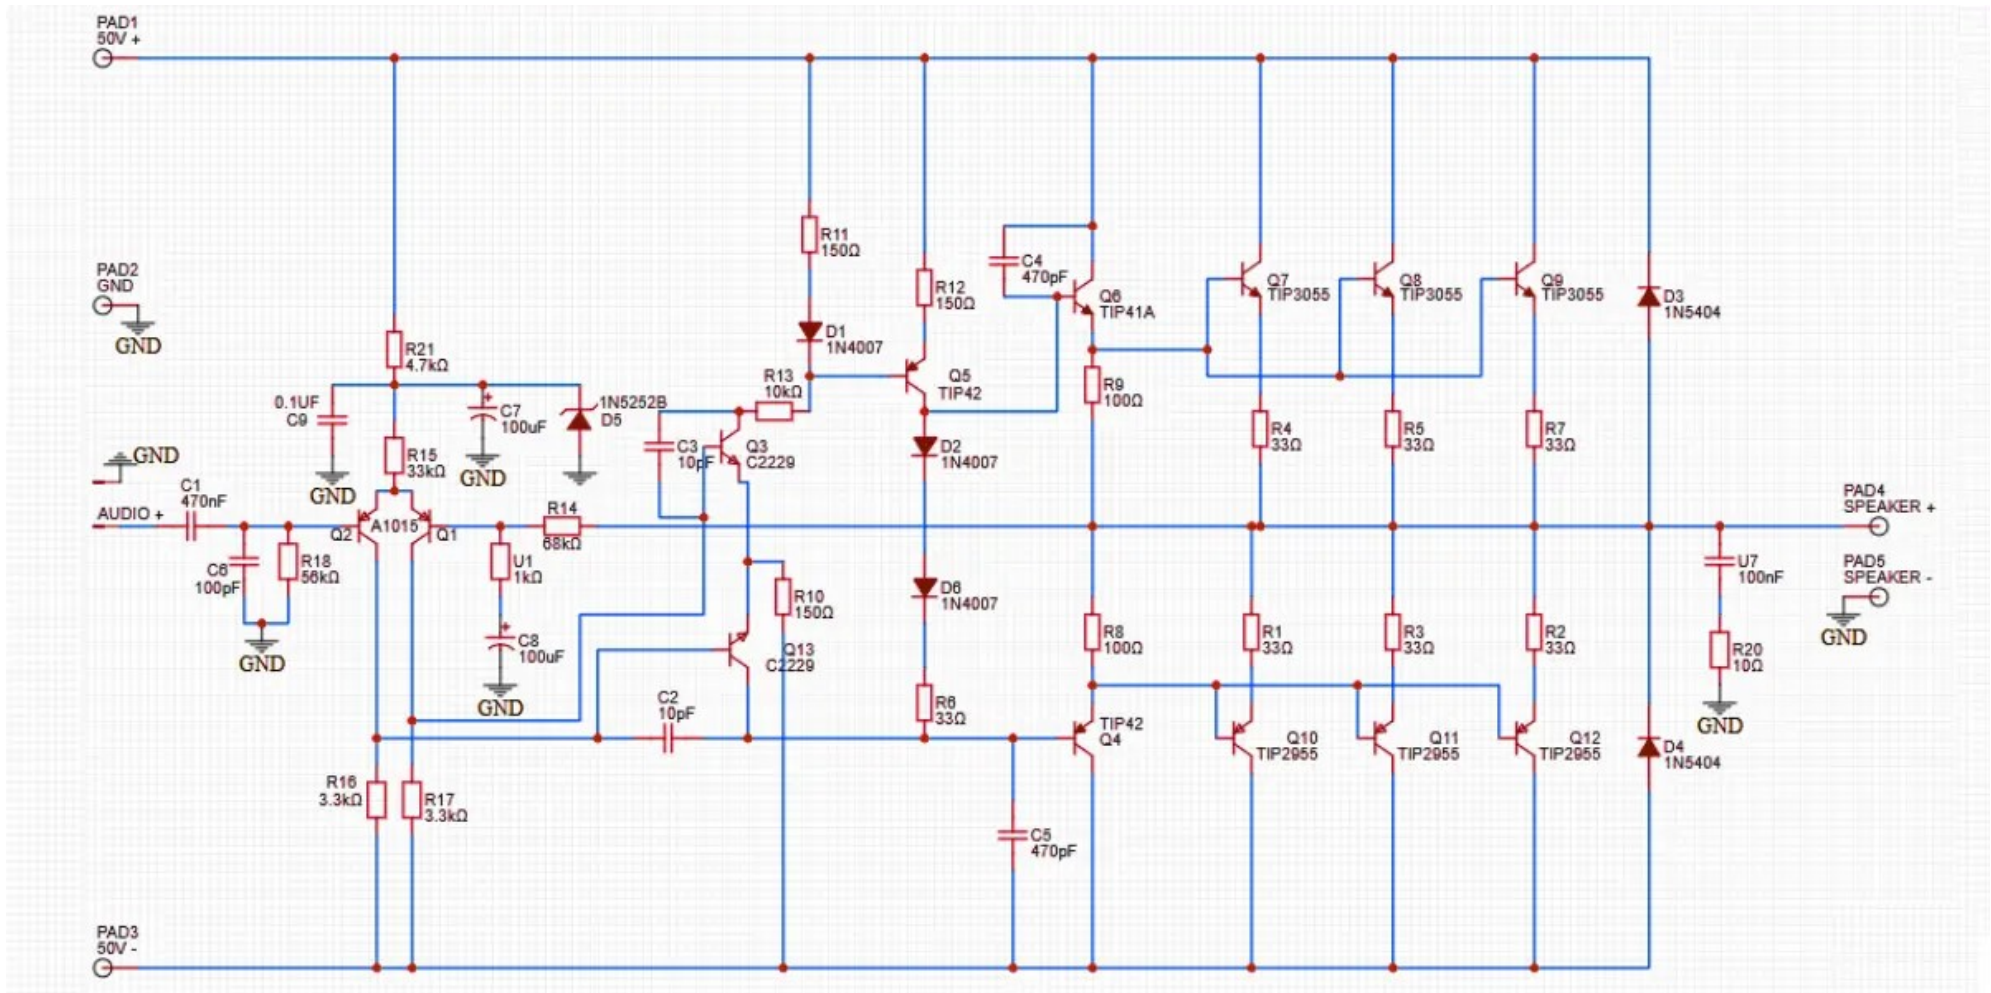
PAD1
50V +

PAD2
GND
GND

GND

AUDIO +
C1
470nF

C6
100pF

R18
56kΩ

GND

0.1UF
C9

GND

R21
4.7kΩ

R15
33kΩ

Q2
A1015
Q1

C7
100uF

GND

1N5252B
D5

U1
1kΩ

C8
100uF

GND

R14
68kΩ

R16
3.3kΩ

R17
3.3kΩ

C3
10pF

Q3
C2229

R13
10kΩ

R11
150Ω

D1
1N4007

R10
150Ω

Q13
C2229

C2
10pF

R12
150Ω

Q5
TIP42

D2
1N4007

D6
1N4007

R6
33Ω

C4
470pF

Q6
TIP41A

R9
100Ω

R8
100Ω

TIP42
Q4

C5
470pF

Q7
TIP3055

Q8
TIP3055

Q9
TIP3055

R4
33Ω

R5
33Ω

R7
33Ω

R1
33Ω

R3
33Ω

R2
33Ω

Q10
TIP2955

Q11
TIP2955

Q12
TIP2955

D3
1N5404

D4
1N5404

U7
100nF

R20
10Ω

GND

PAD4
SPEAKER +

PAD5
SPEAKER -

GND

PAD3
50V -